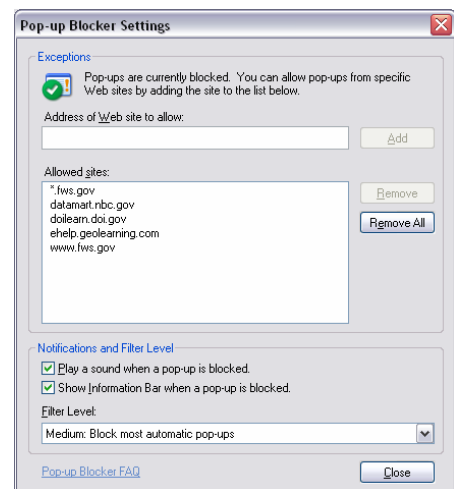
Pop-up Blocker Settings

Exceptions

Pop-ups are currently blocked. You can allow pop-ups from specific Web sites by adding the site to the list below.

Address of Web site to allow:

Add

Allowed sites:

*.fws.gov
datamart.nbc.gov
doilearn.doi.gov
ehelp.geolearning.com
www.fws.gov

Remove

Remove All

Notifications and Filter Level

Play a sound when a pop-up is blocked.

Show Information Bar when a pop-up is blocked.

Filter Level:

Medium: Block most automatic pop-ups

Pop-up Blocker FAQ

Close